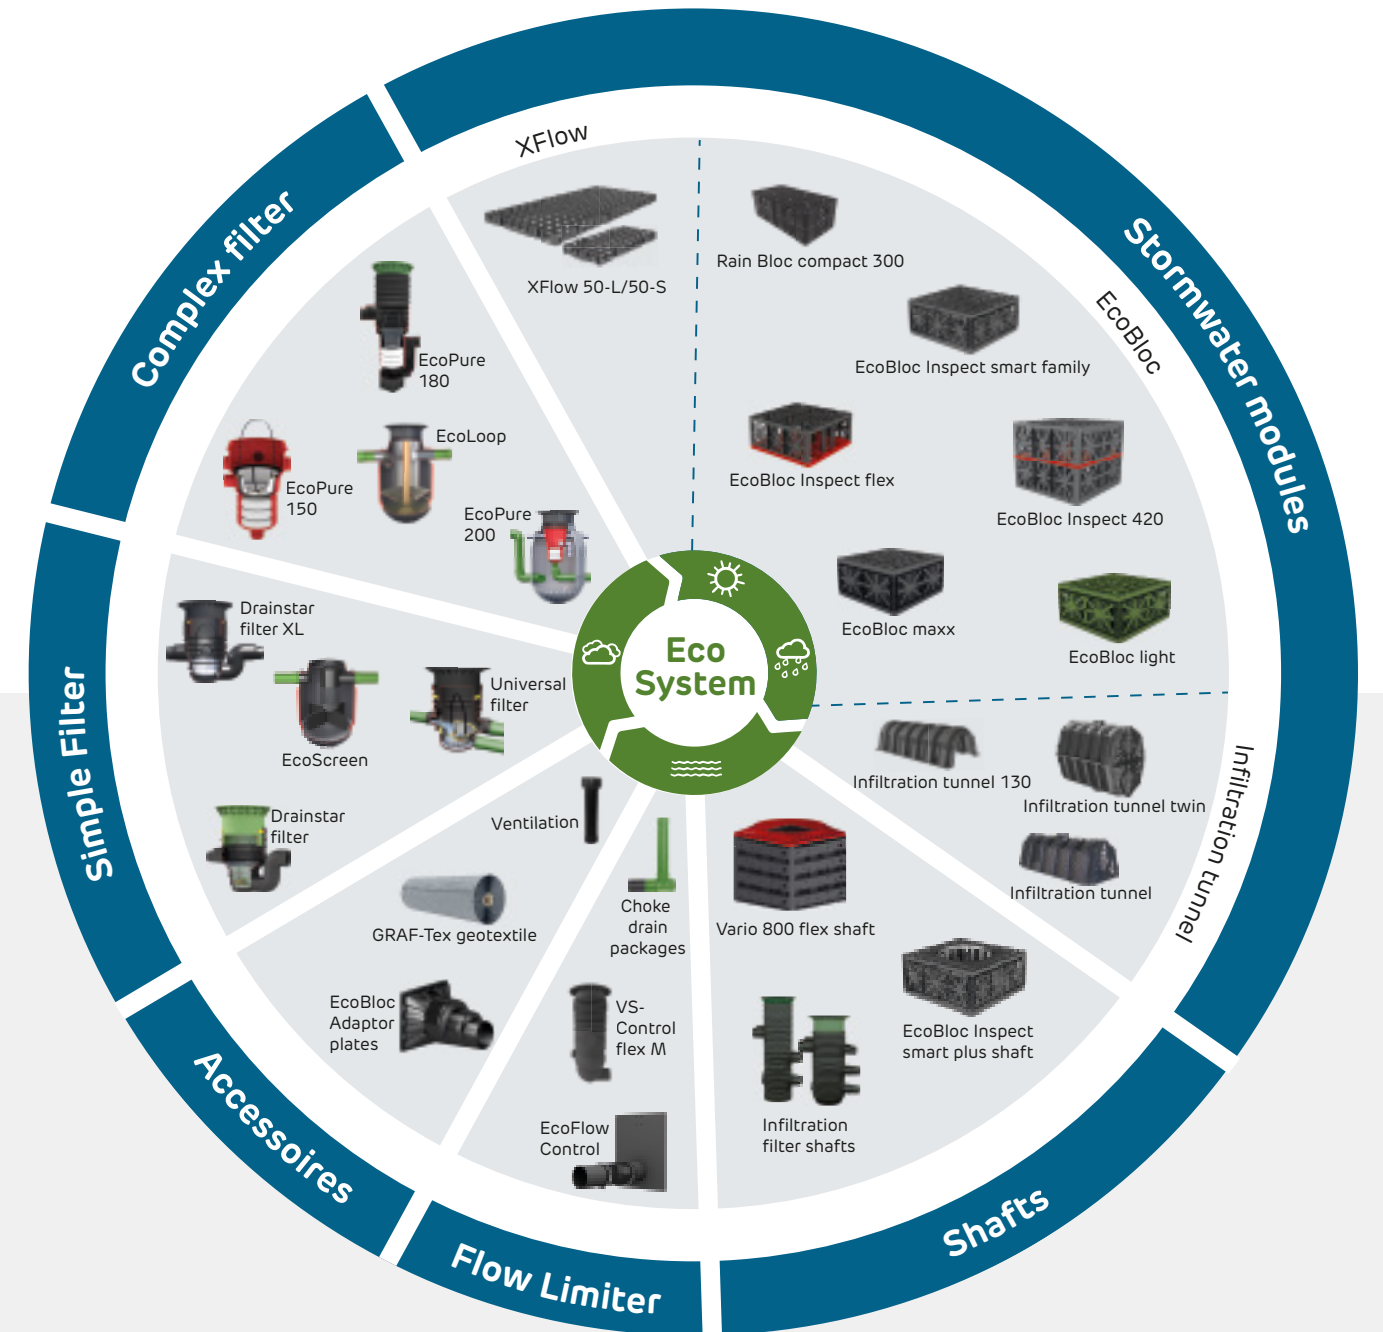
Complex filter

Stormwater modules

XFlow

XFlow 50-L/50-S

EcoBloc

Rain Bloc compact 300

EcoBloc Inspect smart family

EcoBloc Inspect flex

EcoBloc Inspect 420

EcoBloc maxx

EcoBloc light

EcoPure 180

EcoLoop

EcoPure 150

EcoPure 200

Eco System

Simple Filter

Drainstar filter XL

EcoScreen

Universal filter

Drainstar filter

Ventilation

Infiltration tunnel

Infiltration tunnel 130

Infiltration tunnel twin

Infiltration tunnel

GRAF-Tex geotextile

Choke drain packages

Vario 800 flex shaft

EcoBloc Inspect smart plus shaft

EcoBloc Adaptor plates

VS-Control flex M

Infiltration filter shafts

EcoFlow Control

Accessoires

Flow Limiter

Shafts